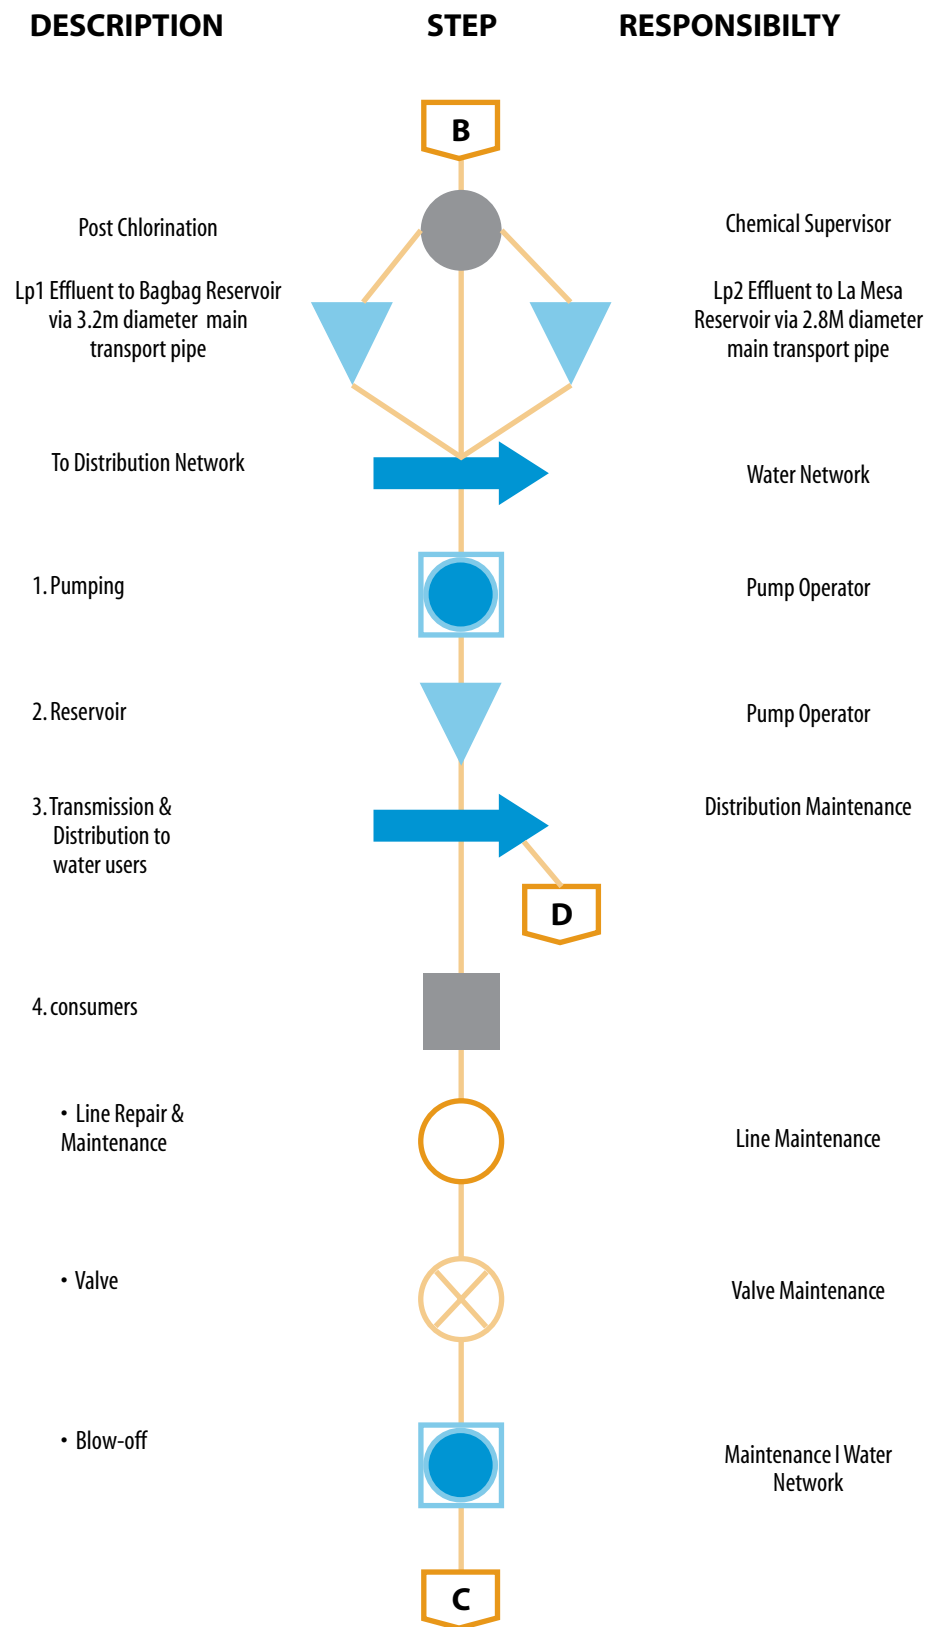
DESCRIPTION

STEP

RESPONSIBILTY

B

Post Chlorination

Chemical Supervisor

Lp1 Effluent to Bagbag Reservoir via 3.2m diameter main transport pipe

Lp2 Effluent to La Mesa Reservoir via 2.8M diameter main transport pipe

To Distribution Network

Water Network

1. Pumping

Pump Operator

2. Reservoir

Pump Operator

3. Transmission & Distribution to water users

Distribution Maintenance

D

4. consumers

• Line Repair & Maintenance

Line Maintenance

• Valve

Valve Maintenance

• Blow-off

Maintenance I Water Network

C